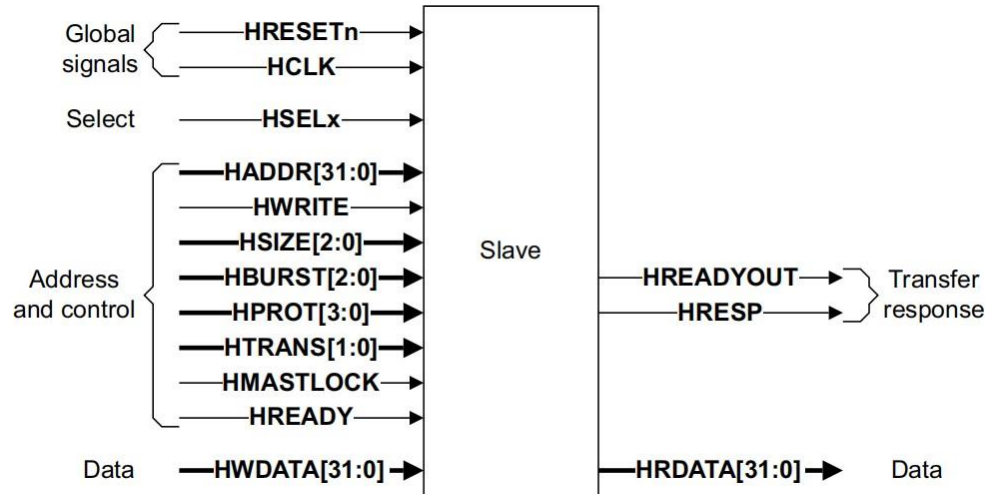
Global signals
HRESETn
HCLK
Select
HSELx
Address and control
HADDR[31:0]
HWRITE
HSIZE[2:0]
HBURST[2:0]
HPROT[3:0]
HTRANS[1:0]
HMASTLOCK
HREADY
Data
HWDATA[31:0]
Slave
HREADYOUT
HRESP
Transfer response
HRDATA[31:0]
Data